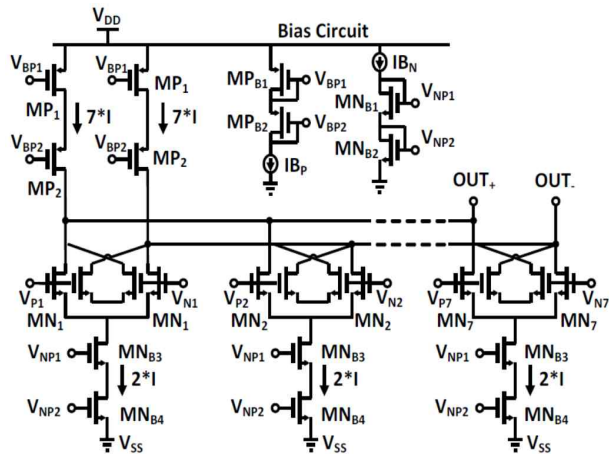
$V_{DD}$

Bias Circuit

$V_{BP1}$ $MP_1$ $V_{BP1}$ $MP_1$

7*I 7*I

$V_{BP2}$ $MP_2$ $V_{BP2}$ $MP_2$

$MP_{B1}$ $V_{BP1}$

$MP_{B2}$ $V_{BP2}$

$IB_P$

$IB_N$

$MN_{B1}$ $V_{NP1}$

$MN_{B2}$ $V_{NP2}$

$OUT_+$ $OUT_-$

$V_{P1}$ $MN_1$ $MN_1$ $V_{N1}$

$V_{P2}$ $MN_2$ $MN_2$ $V_{N2}$

$V_{P7}$ $MN_7$ $MN_7$ $V_{N7}$

$V_{NP1}$ $MN_{B3}$ 2*I $V_{NP2}$ $MN_{B4}$ $V_{SS}$

$V_{NP1}$ $MN_{B3}$ 2*I $V_{NP2}$ $MN_{B4}$ $V_{SS}$

$V_{NP1}$ $MN_{B3}$ 2*I $V_{NP2}$ $MN_{B4}$ $V_{SS}$